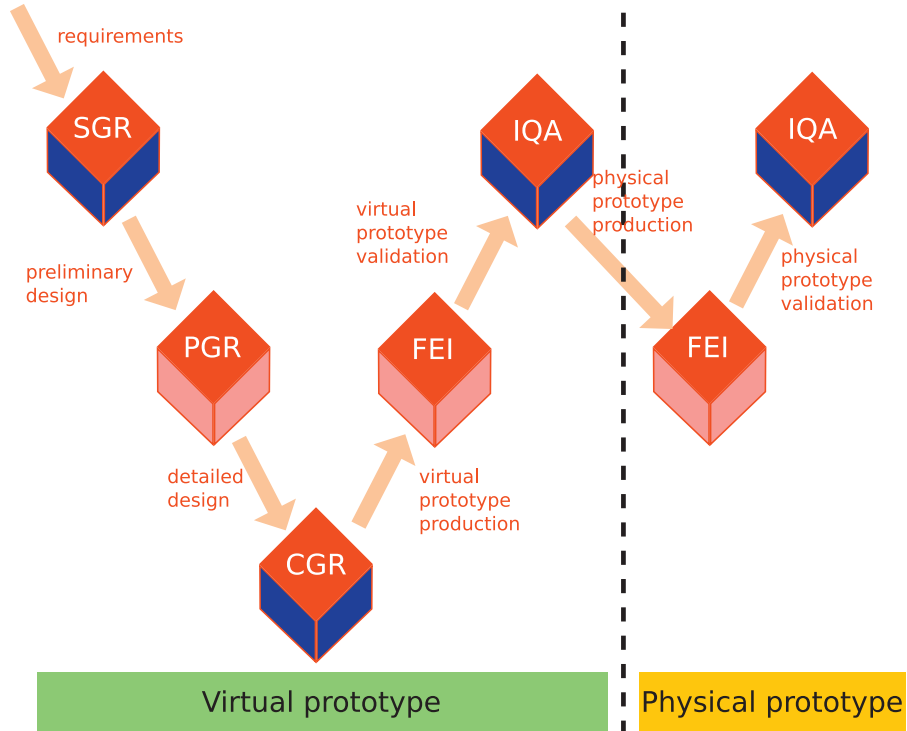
requirements

SGR

preliminary design

PGR

detailed design

CGR

virtual prototype production

FEI

virtual prototype validation

IQA

physical prototype production

FEI

physical prototype validation

IQA

Virtual prototype

Physical prototype